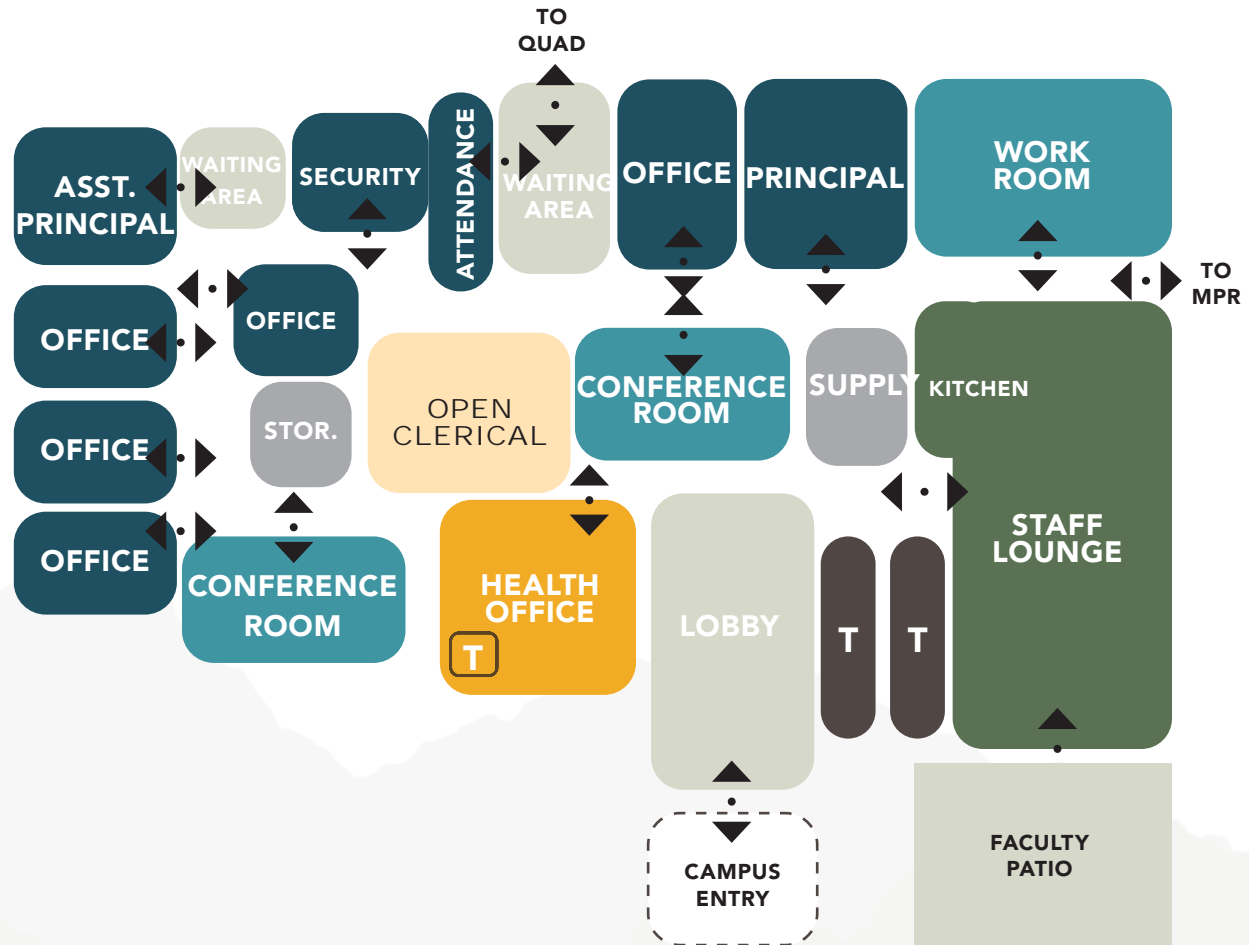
TO QUAD

ASST. PRINCIPAL

WAITING AREA

SECURITY

ATTENDANCE

WAITING AREA

OFFICE

PRINCIPAL

WORK ROOM

TO MPR

OFFICE

OFFICE

OPEN CLERICAL

CONFERENCE ROOM

SUPPLY

KITCHEN

OFFICE

STOR.

OFFICE

CONFERENCE ROOM

HEALTH OFFICE

T

LOBBY

T

T

STAFF LOUNGE

CAMPUS ENTRY

FACULTY PATIO